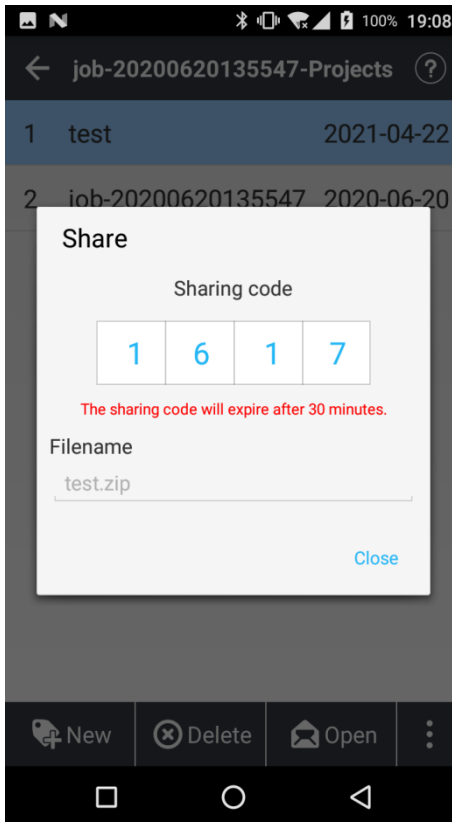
100% 19:08

job-20200620135547-Projects

| 1 | test | 2021-04-22 |
|---|---|---|
| 2 | job-20200620135547 | 2020-06-20 |

Share

Sharing code

| 1 | 6 | 1 | 7 |
|---|---|---|---|

The sharing code will expire after 30 minutes.

Filename

test.zip

Close

New Delete Open